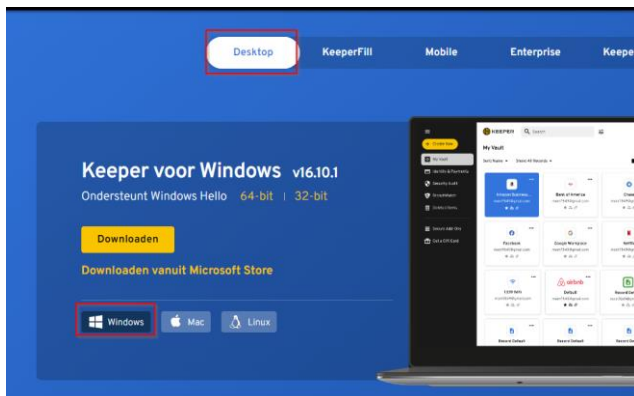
Desktop KeeperFill Mobile Enterprise Keepe

Keeper voor Windows v16.10.1

Ondersteunt Windows Hello 64-bit | 32-bit

Downloaden

Downloaden vanuit Microsoft Store

Windows Mac Linux

KEEPER

My Vault

Amazon Business

Bank of America

Facebook

Google Workspace

airbnb

Default

Record Default

Record Default